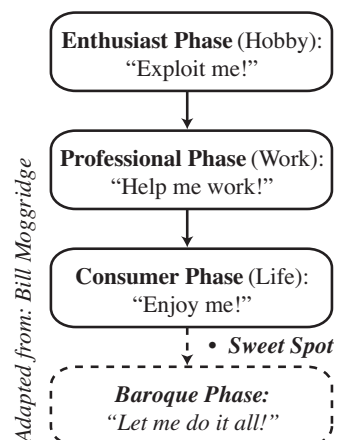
**Enthusiast Phase** (Hobby): "Exploit me!"

**Professional Phase** (Work): "Help me work!"

**Consumer Phase** (Life): "Enjoy me!"

• *Sweet Spot*

*Baroque Phase:* *"Let me do it all!"*

*Adapted from: Bill Moggridge*